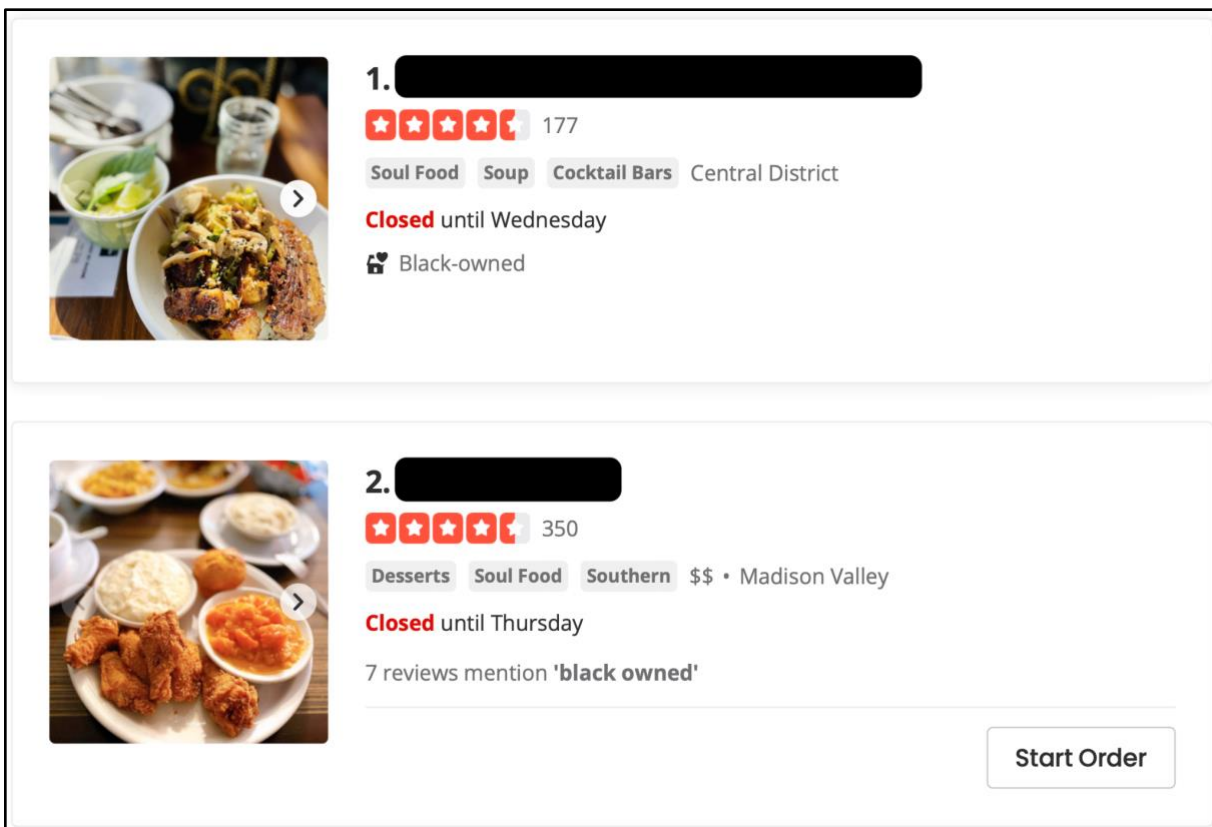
1. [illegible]

177

Soul Food Soup Cocktail Bars Central District

Closed until Wednesday

Black-owned

2. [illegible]

350

Desserts Soul Food Southern $$ • Madison Valley

Closed until Thursday

7 reviews mention **'black owned'**

Start Order